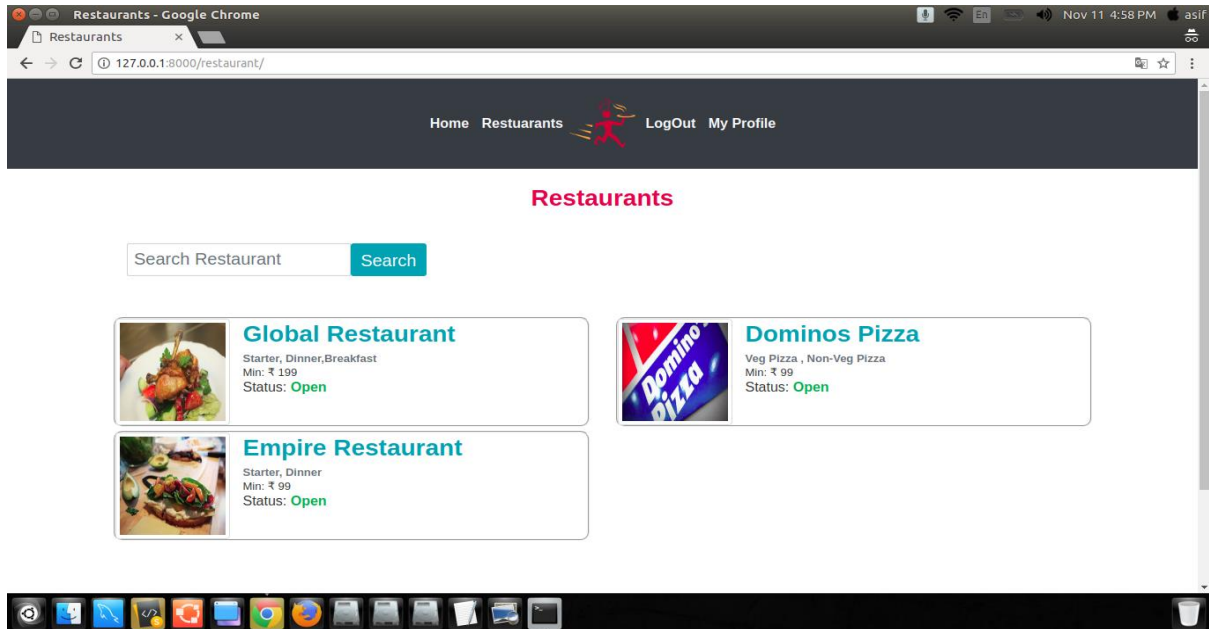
Restaurants - Google Chrome

En Nov 11 4:58 PM asif

Restaurants ×

127.0.0.1:8000/restaurant/

Home Restuarants LogOut My Profile

Restaurants

Search Restaurant Search

Global Restaurant
Starter, Dinner,Breakfast
Min: ₹ 199
Status: Open

Dominos Pizza
Veg Pizza , Non-Veg Pizza
Min: ₹ 99
Status: Open

Domino's Pizza

Empire Restaurant
Starter, Dinner
Min: ₹ 99
Status: Open